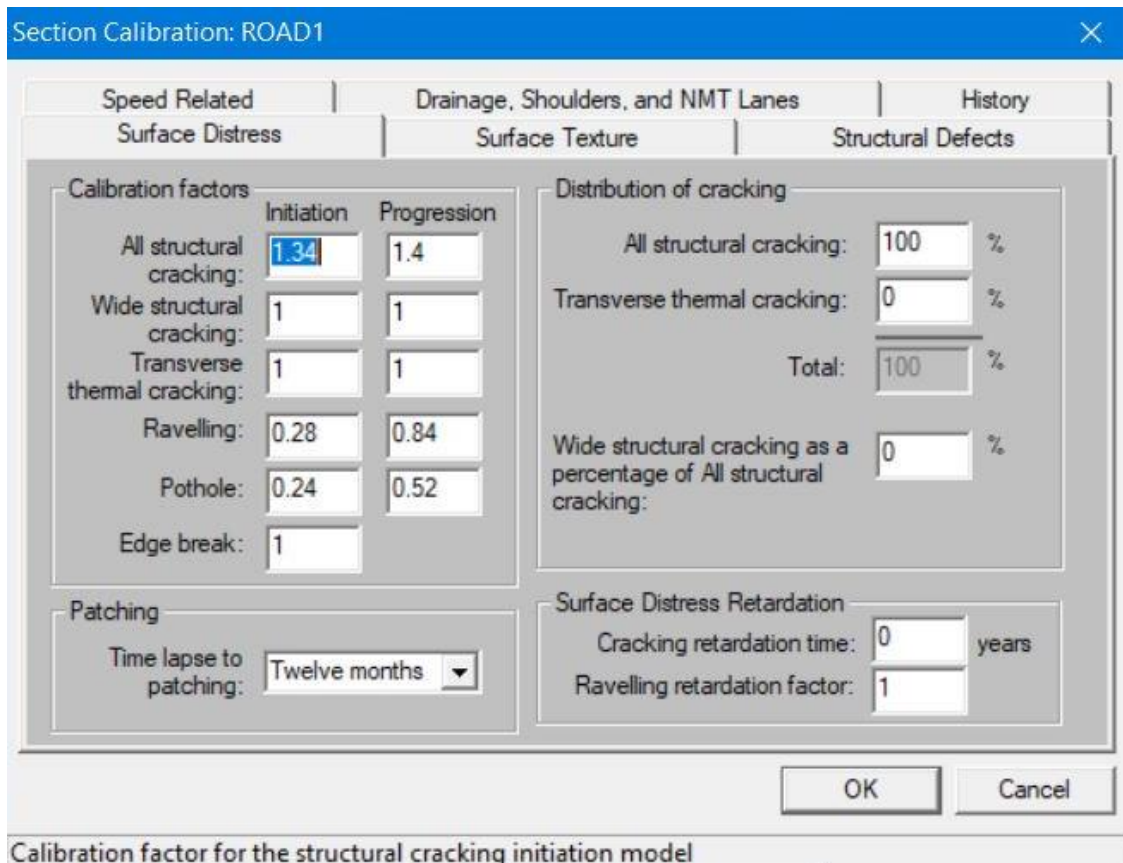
Section Calibration: ROAD1

Speed Related
Drainage, Shoulders, and NMT Lanes
History
Surface Distress
Surface Texture
Structural Defects

Calibration factors

| | Initiation | Progression |
|---|---|---|
| All structural cracking: | 1.34 | 1.4 |
| Wide structural cracking: | 1 | 1 |
| Transverse thermal cracking: | 1 | 1 |
| Ravelling: | 0.28 | 0.84 |
| Pothole: | 0.24 | 0.52 |
| Edge break: | 1 | |

Distribution of cracking

All structural cracking: 100 %
Transverse thermal cracking: 0 %
Total: 100 %

Wide structural cracking as a percentage of All structural cracking: 0 %

Patching
Time lapse to patching: Twelve months

Surface Distress Retardation
Cracking retardation time: 0 years
Ravelling retardation factor: 1

OK
Cancel

Calibration factor for the structural cracking initiation model